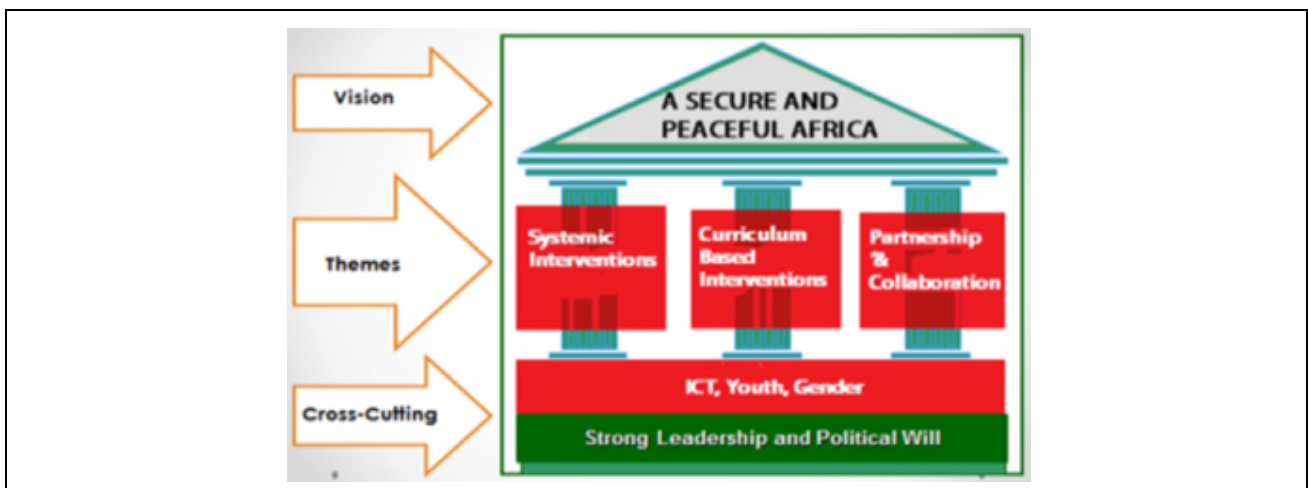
Vision

A SECURE AND PEACEFUL AFRICA

Themes

Systemic Interventions

Curriculum Based Interventions

Partnership & Collaboration

Cross-Cutting

ICT, Youth, Gender

Strong Leadership and Political Will